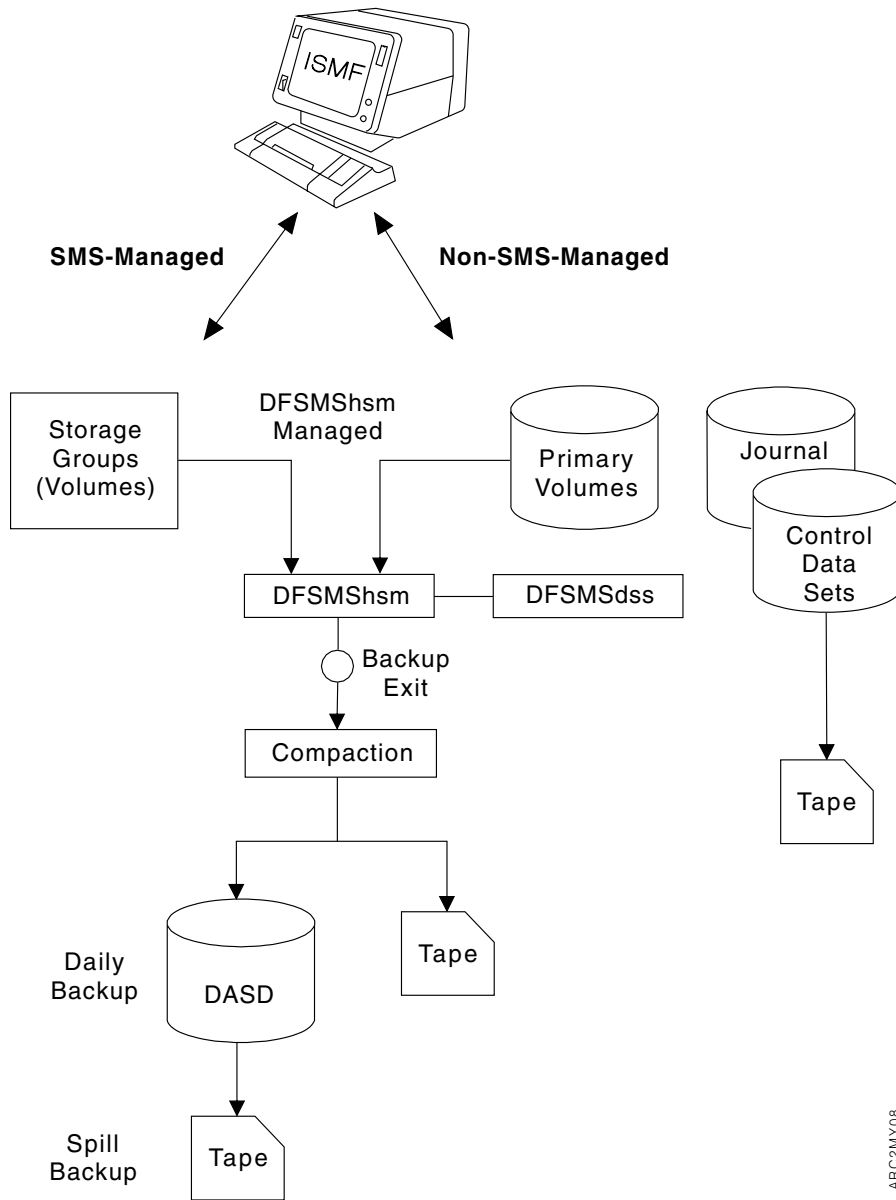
ISMF

SMS-Managed

Non-SMS-Managed

Storage Groups (Volumes)

DFSMShsm Managed

Primary Volumes

Journal

Control Data Sets

DFSMShsm

DFSMSdss

Backup Exit

Compaction

Tape

Daily Backup

DASD

Tape

Spill Backup

Tape

ARC2MY08